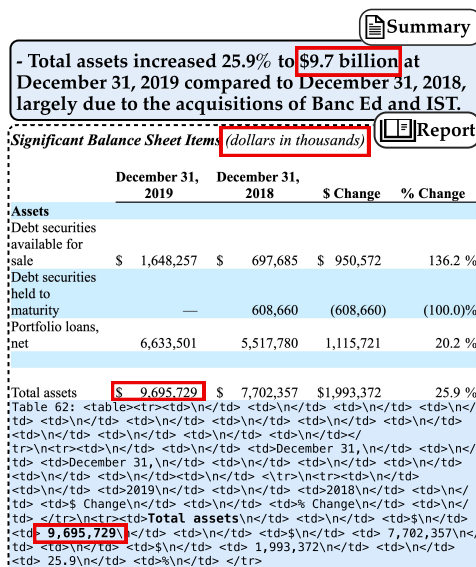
Summary

- Total assets increased 25.9% to $9.7 billion at December 31, 2019 compared to December 31, 2018, largely due to the acquisitions of Banc Ed and IST.

Report

Significant Balance Sheet Items (dollars in thousands)

| | December 31, 2019 | December 31, 2018 | $ Change | % Change |
|---|---|---|---|---|
| Assets | | | | |
| Debt securities available for sale | \$ 1,648,257 | \$ 697,685 | \$ 950,572 | 136.2 % |
| Debt securities held to maturity | — | 608,660 | (608,660) | (100.0)% |
| Portfolio loans, net | 6,633,501 | 5,517,780 | 1,115,721 | 20.2 % |
| | | | | |
| Total assets | \$ 9,695,729 | \$ 7,702,357 | \$1,993,372 | 25.9 % |

Table 62: <table><tr><td>\n</td> <td>\n</td> <td>\n</td> <td>\n</td> <td>\n</td> <td>\n</td> <td>\n</td> <td>\n</td> <td>\n</td> <td>\n</td> <td>\n</td> <td>\n</td> <td>\n</td> <td>\n</td> <td>\n</td></tr>\n<tr><td>\n</td> <td>\n</td> <td>December 31,\n</td> <td>\n</td> <td>December 31,\n</td> <td>\n</td> <td>\n</td> <td>\n</td> <td>\n</td> <td>\n</td> <td>\n</td> </tr>\n<tr><td>\n</td> <td>\n</td> <td>2019\n</td> <td>\n</td> <td>2018\n</td> <td>\n</td> <td>$ Change\n</td> <td>\n</td> <td>% Change\n</td> <td>\n</td> </tr>\n<tr><td>Total assets\n</td> <td>$\n</td> <td> 9,695,729\ </td> <td>\n</td> <td>$\n</td> <td> 7,702,357\n</td> <td>\n</td> <td>$\n</td> <td> 1,993,372\n</td> <td>\n</td> <td> 25.9\n</td> <td>%\n</td> </tr>